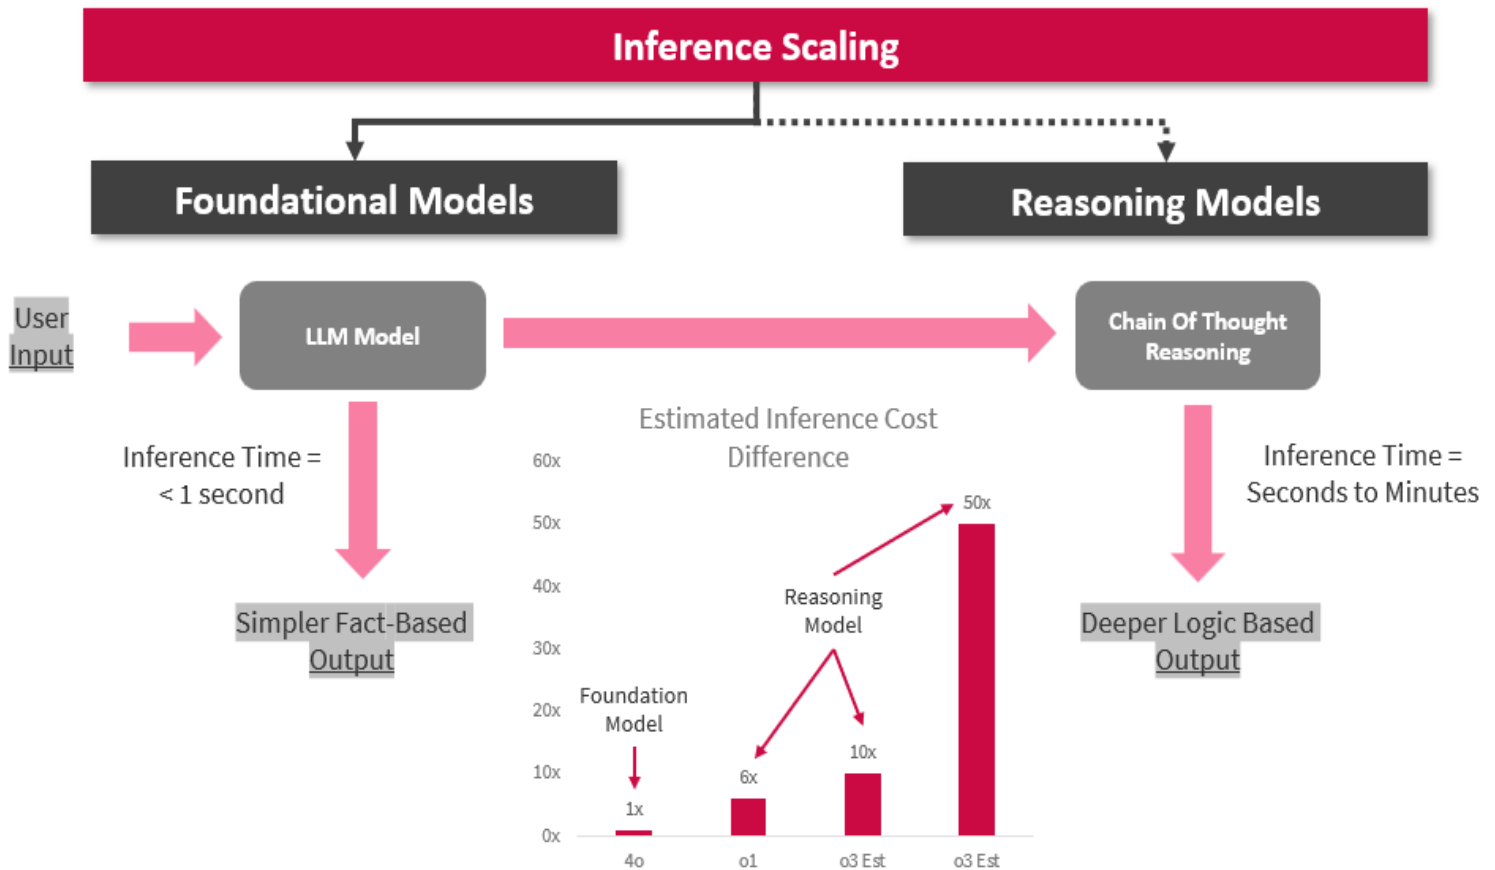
Inference Scaling

Foundational Models

Reasoning Models

User Input

LLM Model

Chain Of Thought Reasoning

Inference Time = < 1 second

Simpler Fact-Based Output

Estimated Inference Cost Difference

60x
50x
40x
30x
20x
10x
0x

Foundation Model

Reasoning Model

1x
6x
10x
50x

4o
o1
o3 Est
o3 Est

Inference Time = Seconds to Minutes

Deeper Logic Based Output